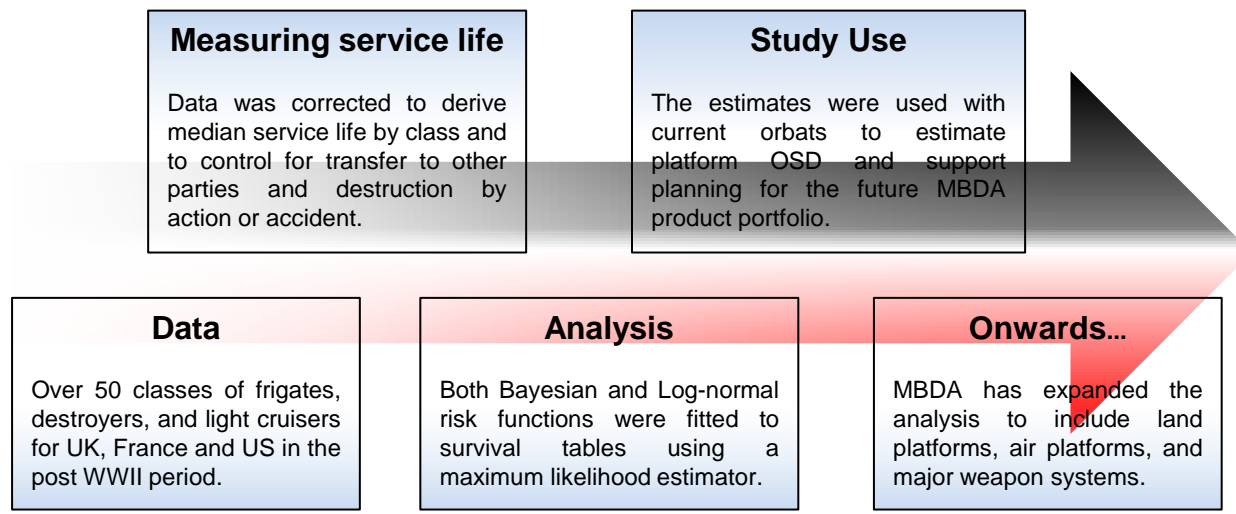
Measuring service life

Data was corrected to derive median service life by class and to control for transfer to other parties and destruction by action or accident.

Study Use

The estimates were used with current orbats to estimate platform OSD and support planning for the future MBDA product portfolio.

Data

Over 50 classes of frigates, destroyers, and light cruisers for UK, France and US in the post WWII period.

Analysis

Both Bayesian and Log-normal risk functions were fitted to survival tables using a maximum likelihood estimator.

Onwards…

MBDA has expanded the analysis to include land platforms, air platforms, and major weapon systems.